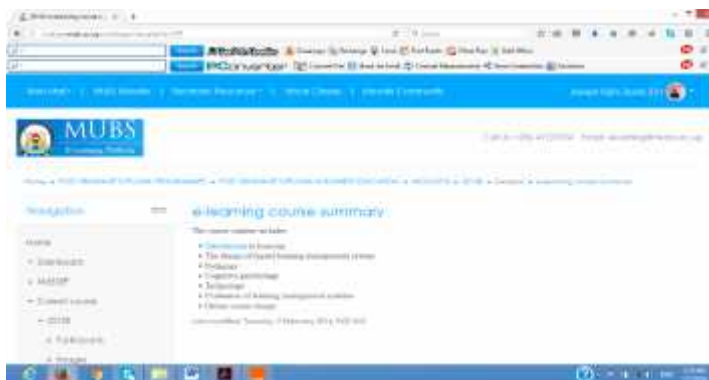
MUBS

Navigation

Home

Dashboard

MUBSP

Current course

e-learning course summary

The course content includes:

Introduction to E-learning

Pedagogy

Cognitive psychology

Technology

Online course design

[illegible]